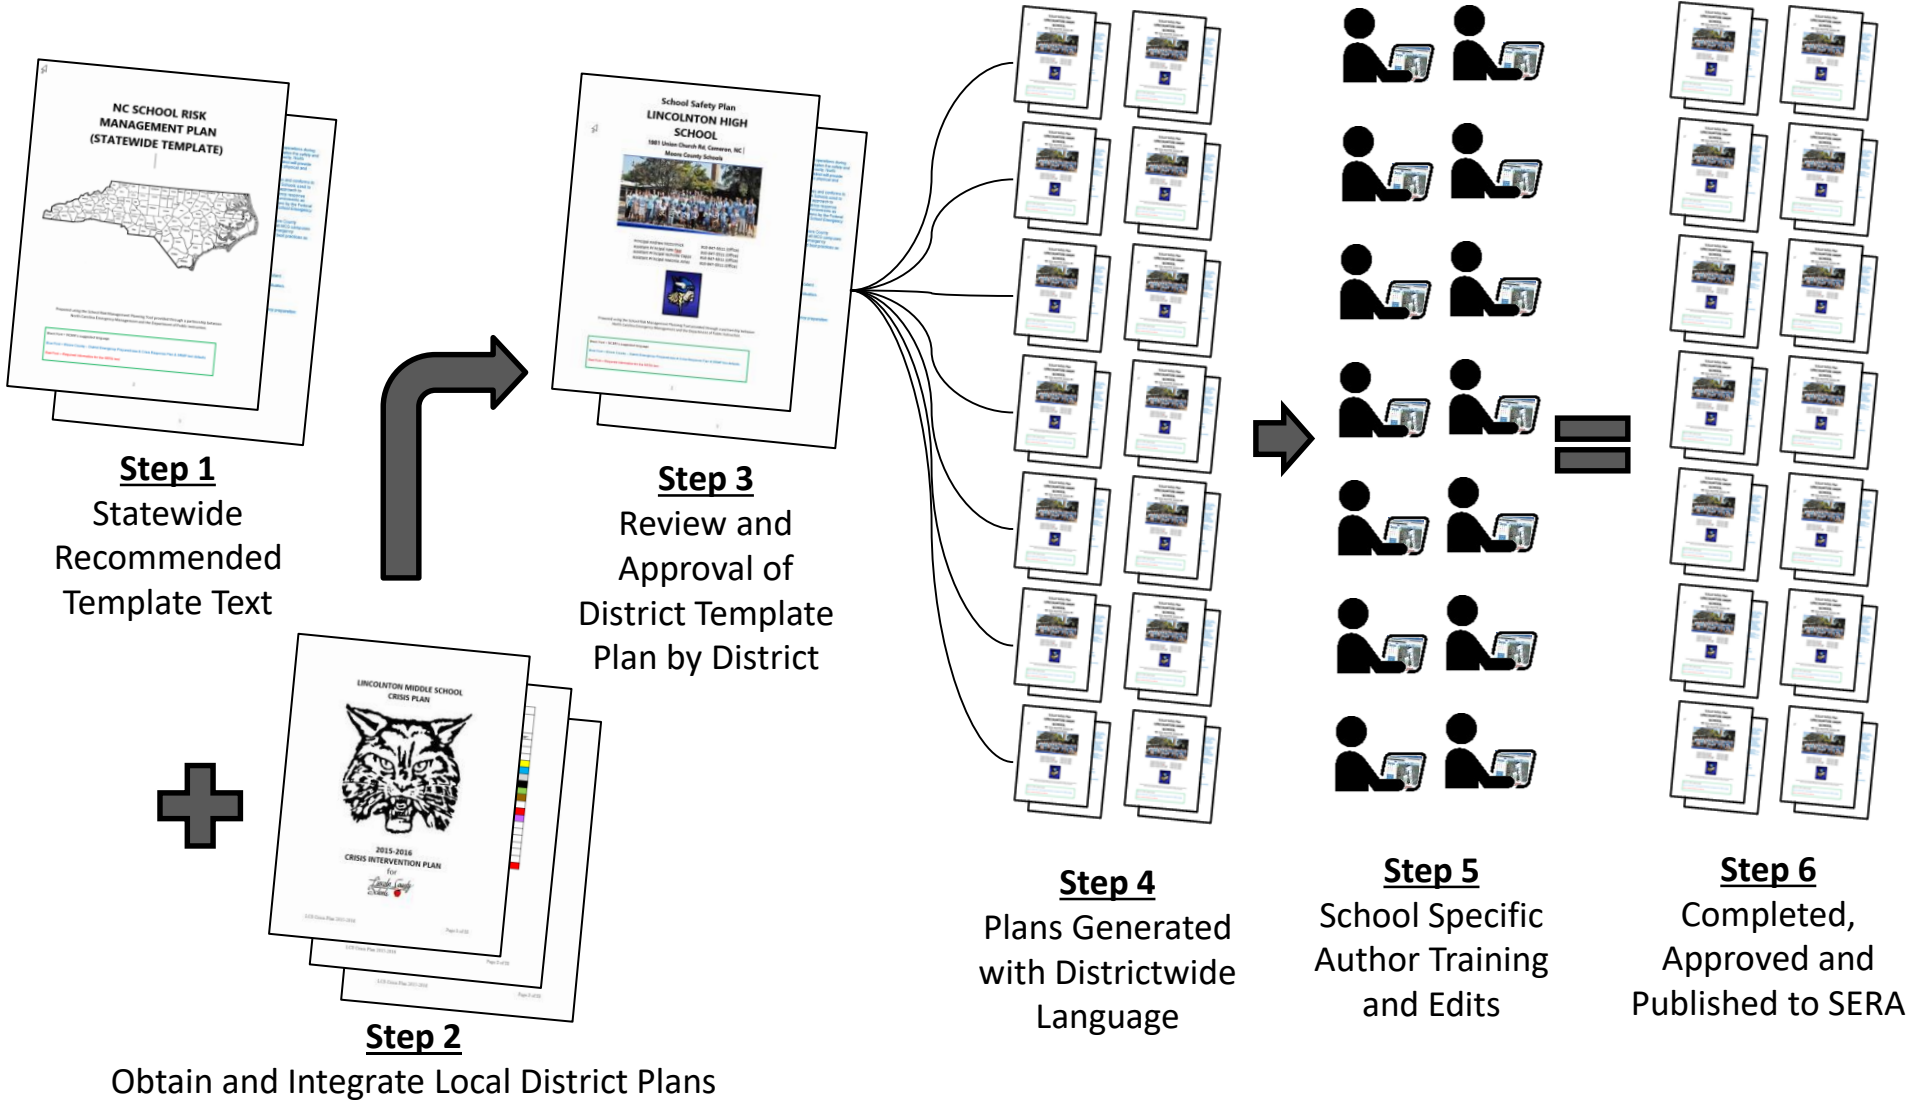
NC SCHOOL RISK MANAGEMENT PLAN (STATEWIDE TEMPLATE)

Step 1
Statewide Recommended Template Text

School Safety Plan
LINCOLNTON HIGH SCHOOL
1981 Union Church Rd, Cameron, NC
Moore County Schools

Step 3
Review and Approval of District Template Plan by District

LINCOLNTON MIDDLE SCHOOL CRISIS PLAN
2015-2016
CRISIS INTERVENTION PLAN
for

Step 2
Obtain and Integrate Local District Plans

Step 4
Plans Generated with Districtwide Language

Step 5
School Specific Author Training and Edits

Step 6
Completed, Approved and Published to SERA